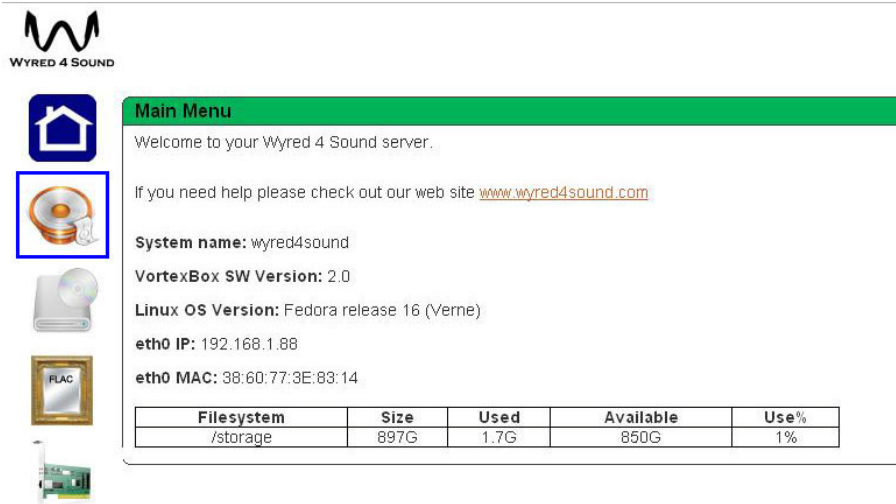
WYRED 4 SOUND

FLAC

Main Menu

Welcome to your Wyred 4 Sound server.

If you need help please check out our web site www.wyred4sound.com

System name: wyred4sound

VortexBox SW Version: 2.0

Linux OS Version: Fedora release 16 (Verne)

eth0 IP: 192.168.1.88

eth0 MAC: 38:60:77:3E:83:14

| Filesystem | Size | Used | Available | Use% |
|---|---|---|---|---|
| /storage | 897G | 1.7G | 850G | 1% |